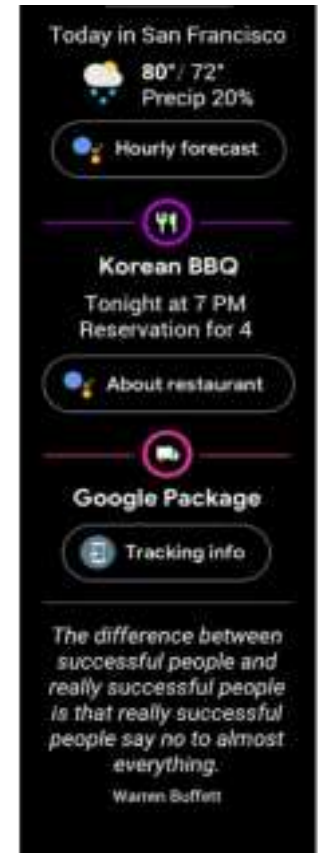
Today in San Francisco

80° / 72°
Precip 20%

Hourly forecast

Korean BBQ

Tonight at 7 PM
Reservation for 4

About restaurant

Google Package

Tracking info

The difference between successful people and really successful people is that really successful people say no to almost everything.

Warren Buffett